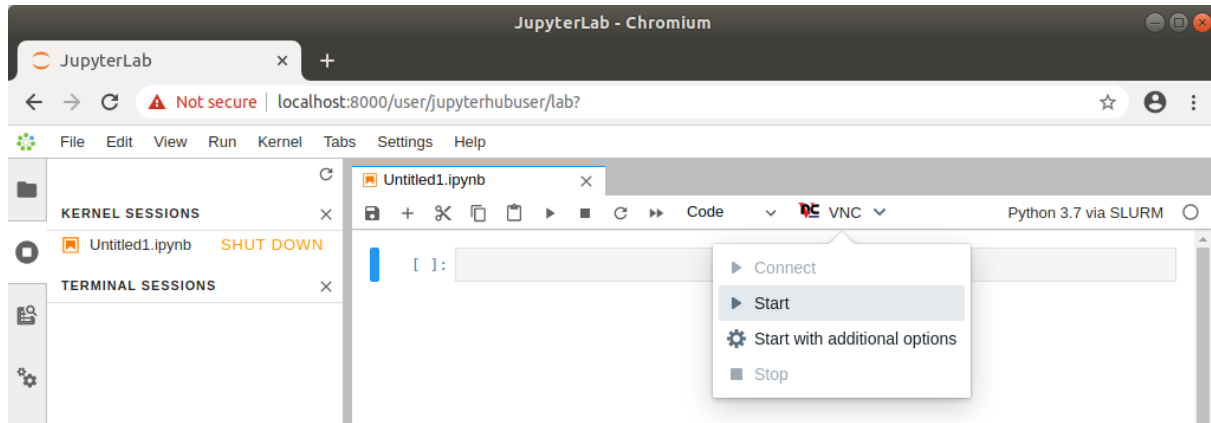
JupyterLab - Chromium

JupyterLab ×

+

Not secure | localhost:8000/user/jupyterhubuser/lab?

File Edit View Run Kernel Tabs Settings Help

KERNEL SESSIONS ×

Untitled1.ipynb SHUT DOWN

TERMINAL SESSIONS ×

Untitled1.ipynb ×

Code

VNC

Python 3.7 via SLURM

[ ]:

Connect

Start

Start with additional options

Stop